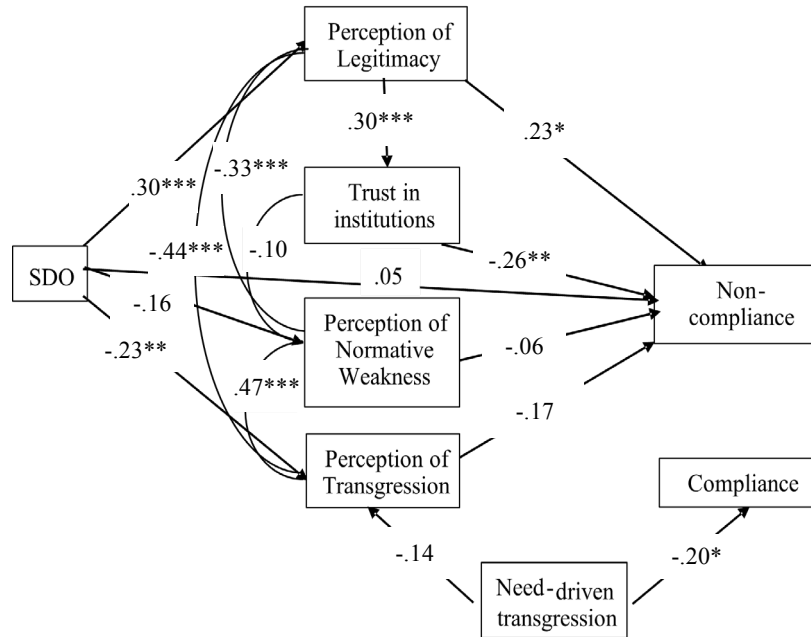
Perception of Legitimacy

.30***

.23*

.30***

-.33***

Trust in institutions

-.44***

-.10

-.26**

SDO

.05

Non-compliance

-.16

Perception of Normative Weakness

-.06

-.23**

.47***

-.17

Perception of Transgression

Compliance

-.14

-.20*

Need-driven transgression